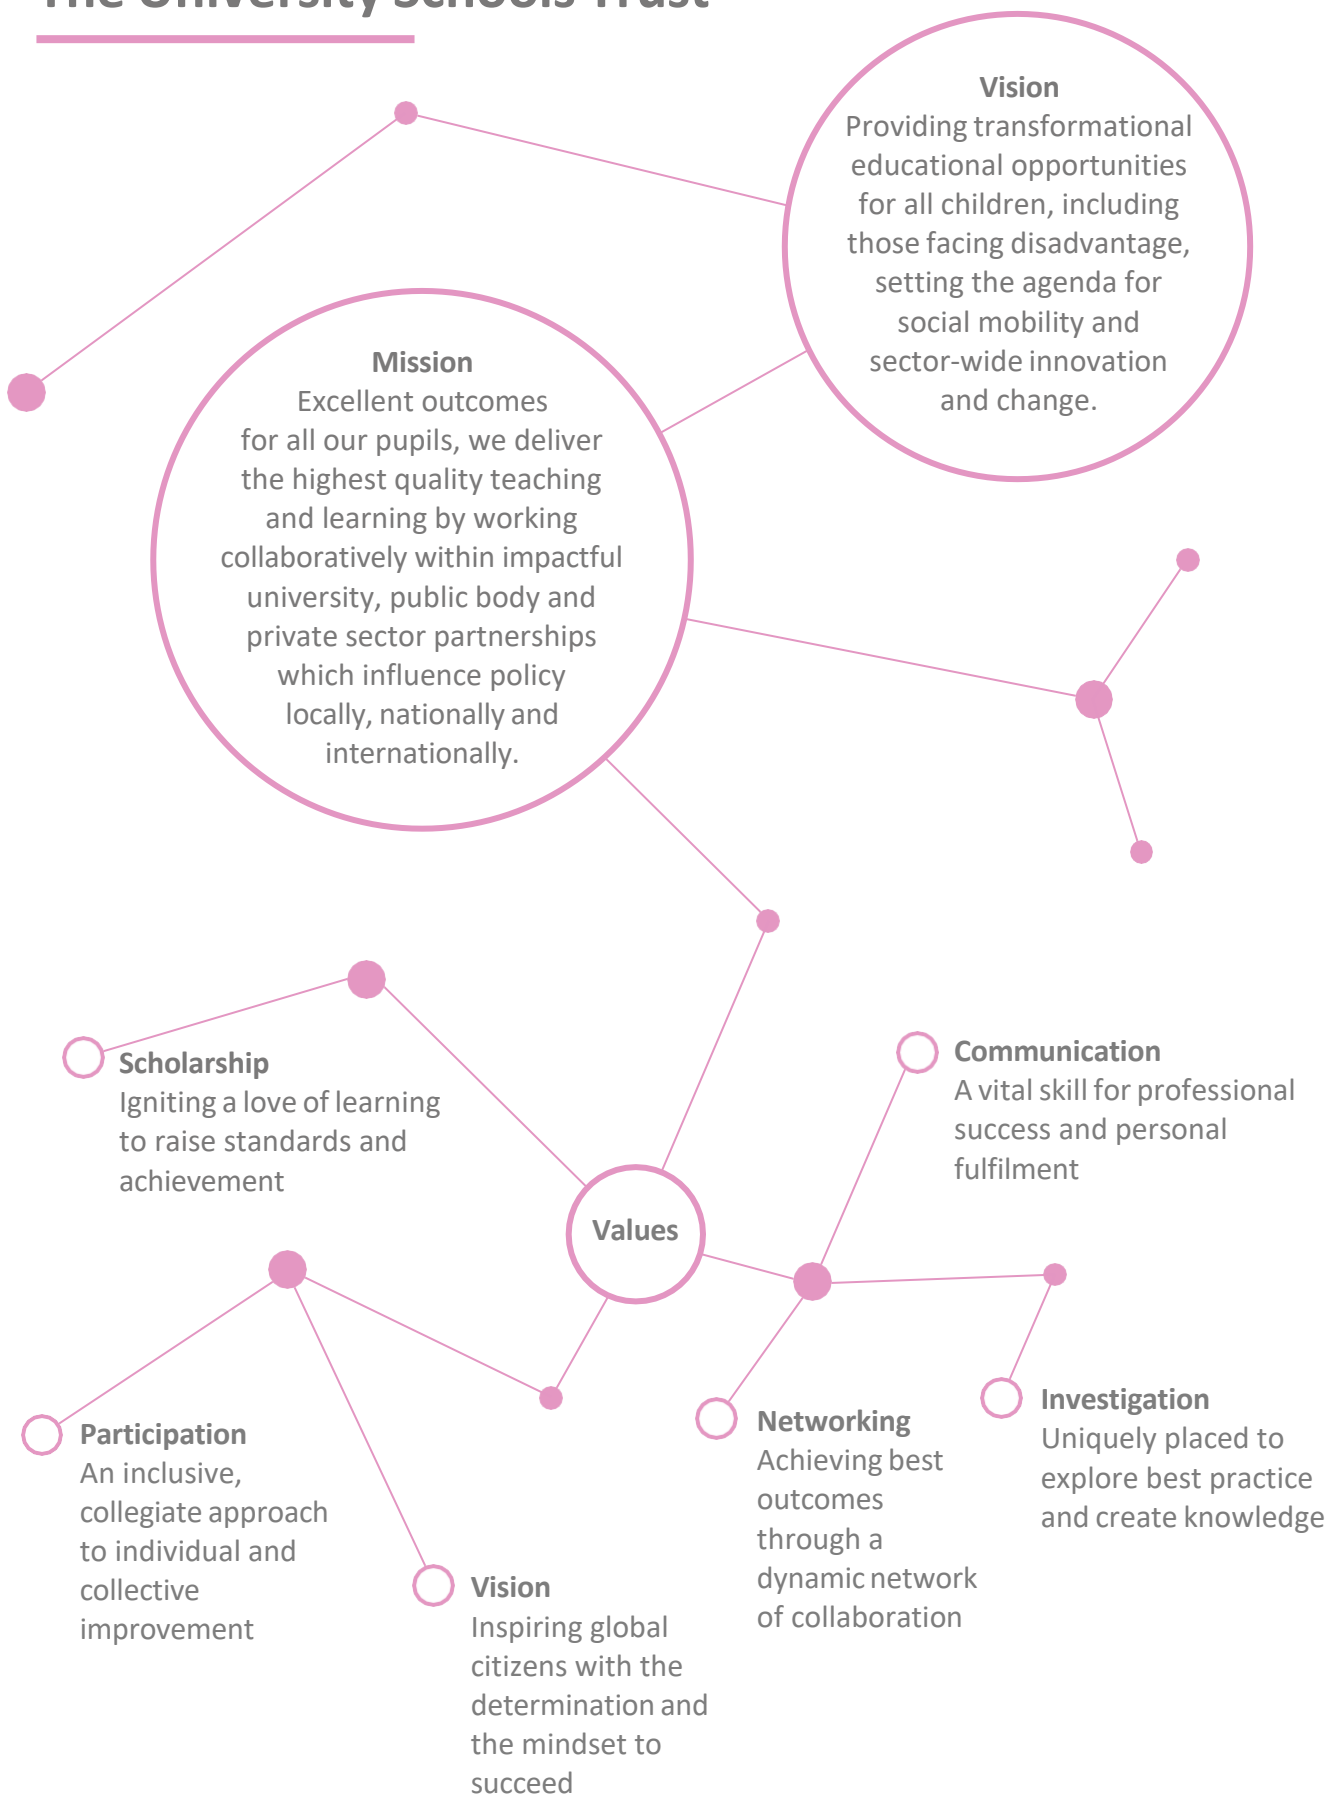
The University Schools Trust

Vision
Providing transformational educational opportunities for all children, including those facing disadvantage, setting the agenda for social mobility and sector-wide innovation and change.

Mission
Excellent outcomes for all our pupils, we deliver the highest quality teaching and learning by working collaboratively within impactful university, public body and private sector partnerships which influence policy locally, nationally and internationally.

Scholarship
Igniting a love of learning to raise standards and achievement

Communication
A vital skill for professional success and personal fulfilment

Values

Participation
An inclusive, collegiate approach to individual and collective improvement

Vision
Inspiring global citizens with the determination and the mindset to succeed

Networking
Achieving best outcomes through a dynamic network of collaboration

Investigation
Uniquely placed to explore best practice and create knowledge